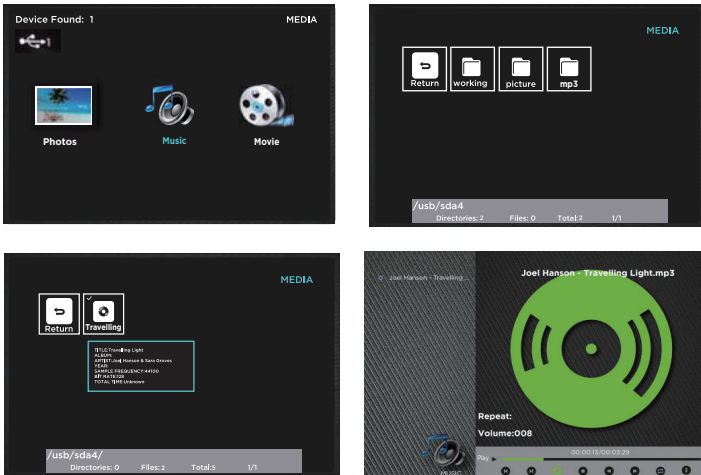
Device Found: 1

MEDIA

Photos

Music

Movie

MEDIA

Return

working

picture

mp3

/usb/sda4

Directories: 2 Files: 0 Total:2 1/1

MEDIA

Return

Travelling

TITLE:Travelling Light
ALBUM:
ARTIST:Joel Hanson & Sara Groves
YEAR:
SAMPLE FREQUENCY:44100
BIT RATE:128
TOTAL TIME:Unknown

/usb/sda4/

Directories: 0 Files: 2 Total:5 1/1

Joel Hanson - Travelling...

Joel Hanson - Travelling Light.mp3

Repeat:

Volume:008

MUSIC

Play

00:00:13/00:03:29